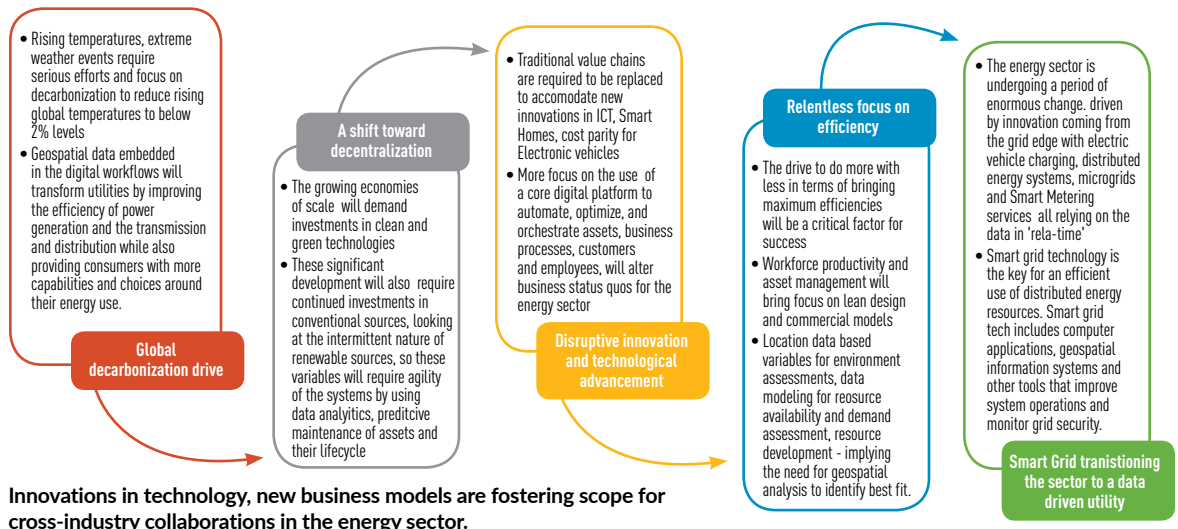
• Rising temperatures, extreme weather events require serious efforts and focus on decarbonization to reduce rising global temperatures to below 2% levels
• Geospatial data embedded in the digital workflows will transform utilities by improving the efficiency of power generation and the transmission and distribution while also providing consumers with more capabilities and choices around their energy use.

Global decarbonization drive

A shift toward decentralization

• The growing economies of scale will demand investments in clean and green technologies
• These significant development will also require continued investments in conventional sources, looking at the intermittent nature of renewable sources, so these variables will require agility of the systems by using data analyitics, preditcive maintenance of assets and their lifecycle

• Traditional value chains are required to be replaced to accomodate new innovations in ICT, Smart Homes, cost parity for Electronic vehicles
• More focus on the use of a core digital platform to automate, optimize, and orchestrate assets, business processes, customers and employees, will alter business status quos for the energy sector

Disruptive innovation and technological advancement

Relentless focus on efficiency

• The drive to do more with less in terms of bringing maximum efficiencies will be a critical factor for success
• Workforce productivity and asset management will bring focus on lean design and commercial models
• Location data based variables for environment assessments, data modeling for reosurce availability and demand assessment, resource development - implying the need for geospatial analysis to identify best fit.

• The energy sector is undergoing a period of enormous change. driven by innovation coming from the grid edge with electric vehicle charging, distributed energy systems, microgrids and Smart Metering services all relying on the data in 'rela-time'
• Smart grid technology is the key for an efficient use of distributed energy resources. Smart grid tech includes computer applications, geospatial information systems and other tools that improve system operations and monitor grid security.

Smart Grid transitioning the sector to a data driven utility

Innovations in technology, new business models are fostering scope for cross-industry collaborations in the energy sector.